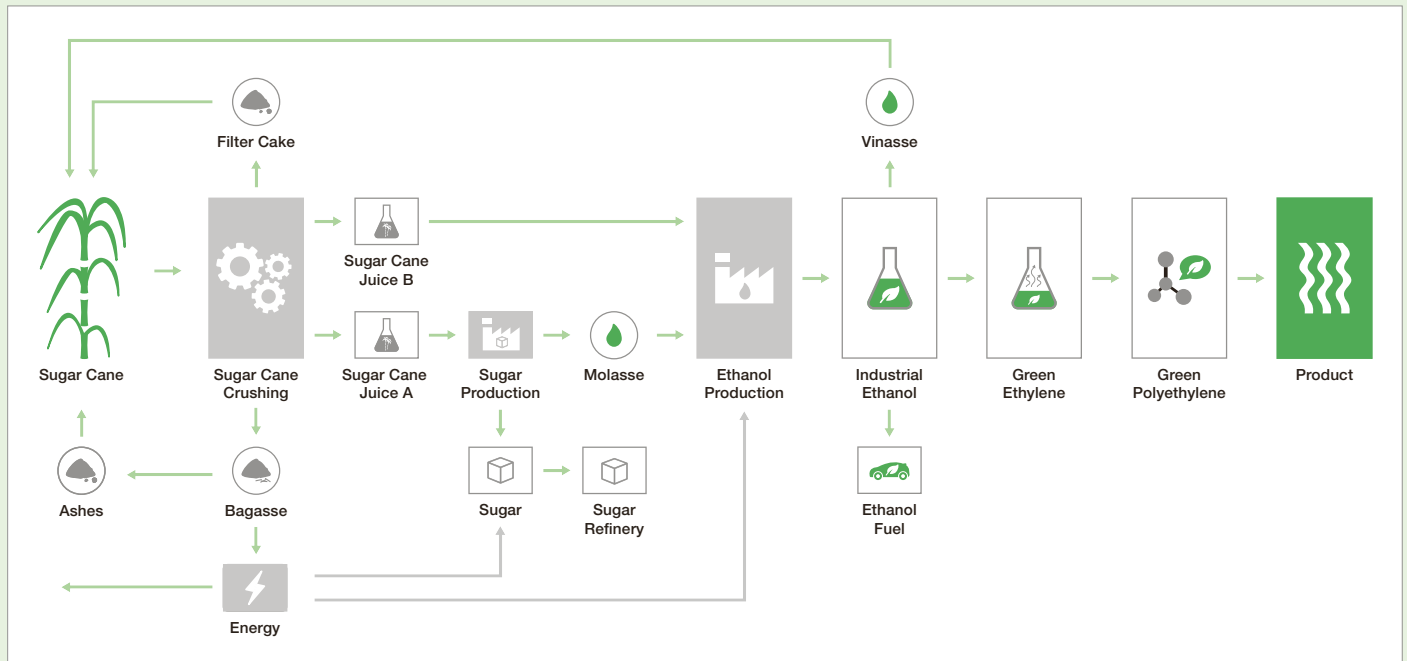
Filter Cake

Vinasse

Sugar Cane Juice B

Sugar Cane

Sugar Cane Crushing

Sugar Cane Juice A

Sugar Production

Molasse

Ethanol Production

Industrial Ethanol

Green Ethylene

Green Polyethylene

Product

Ashes

Bagasse

Sugar

Sugar Refinery

Ethanol Fuel

Energy